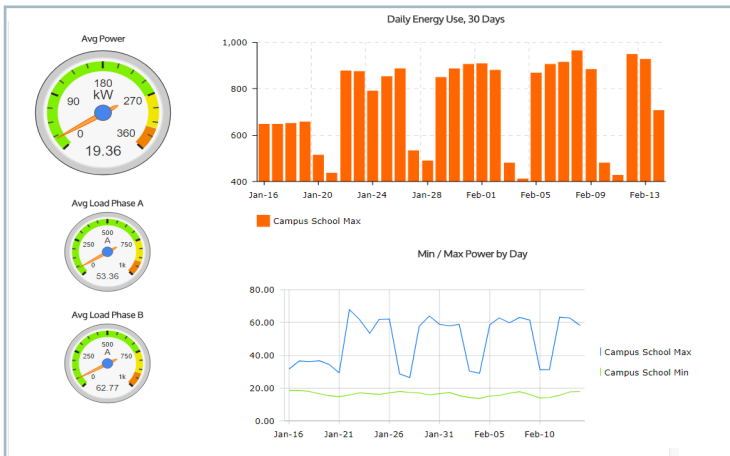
Avg Power

180
kW
90
270
0
360
19.36

Avg Load Phase A

500
A
250
750
0
1k
53.36

Avg Load Phase B

500
A
250
750
0
1k
62.77

Daily Energy Use, 30 Days

1,000
800
600
400
Jan-16
Jan-20
Jan-24
Jan-28
Feb-01
Feb-05
Feb-09
Feb-13

Campus School Max

Min / Max Power by Day

80.00
60.00
40.00
20.00
0.00
Jan-16
Jan-21
Jan-26
Jan-31
Feb-05
Feb-10

Campus School Max
Campus School Min